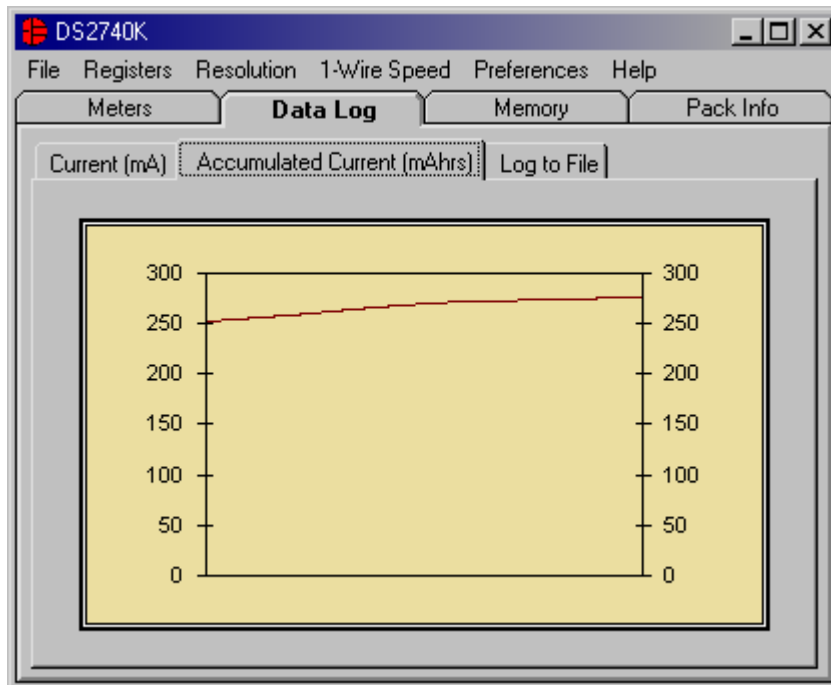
DS2740K

File Registers Resolution 1-Wire Speed Preferences Help

Meters Data Log Memory Pack Info

Current (mA) Accumulated Current (mAhrs) Log to File

300
250
200
150
100
50
0

300
250
200
150
100
50
0